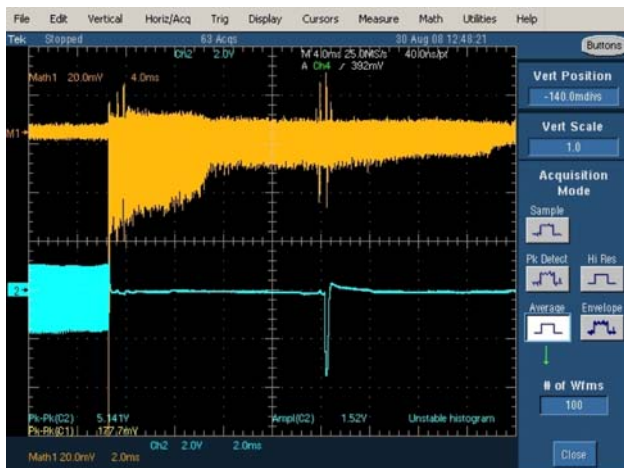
File Edit Vertical Horiz/Acq Trig Display Cursors Measure Math Utilities Help

Tek Stopped 63 Acqs 30 Aug 08 12:48:21

Buttons

Ch2 2.0V

M 4.0ms 25.0MS/s 40.0ns/pt
A Ch4 ∕ 392mV

Math1 20.0mV 4.0ms

M1

2

Vert Position
-140.0mdivs

Vert Scale
1.0

Acquisition Mode

Sample

Pk Detect

Hi Res

Average

Envelope

# of Wfms
100

Pk-Pk(C2) 5.141V
Pk-Pk(C1) 177.7mV

Ampl(C2) 1.52V

Unstable histogram

Ch2 2.0V 2.0ms

Math1 20.0mV 2.0ms

Close